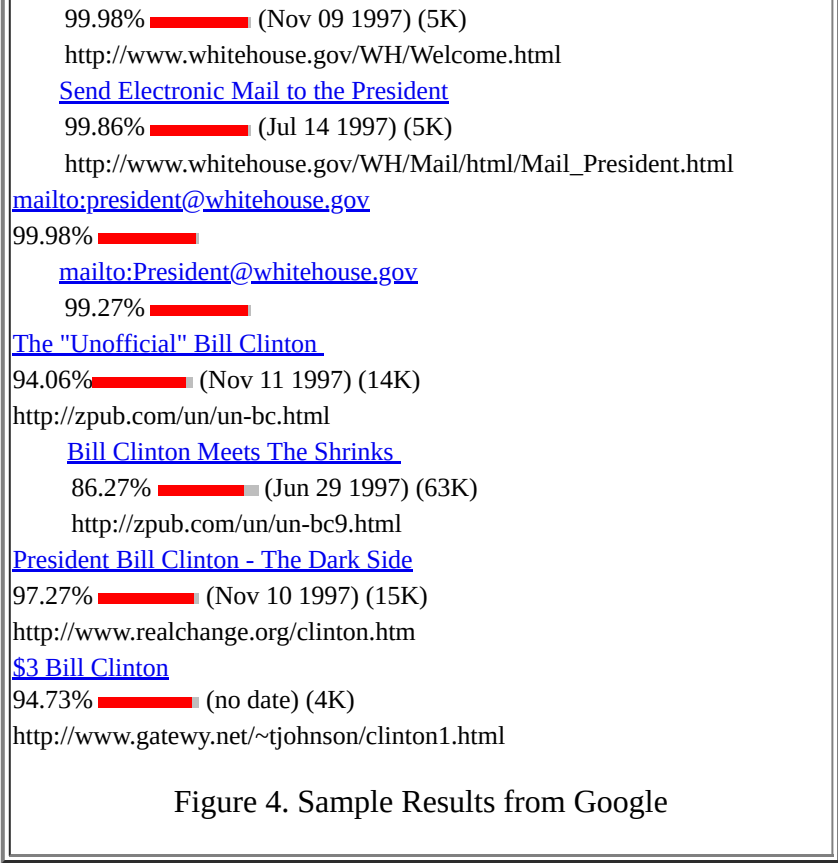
99.98% (Nov 09 1997) (5K)
http://www.whitehouse.gov/WH/Welcome.html

Send Electronic Mail to the President
99.86% (Jul 14 1997) (5K)
http://www.whitehouse.gov/WH/Mail/html/Mail_President.html

mailto:president@whitehouse.gov
99.98%

mailto:President@whitehouse.gov
99.27%

The "Unofficial" Bill Clinton
94.06% (Nov 11 1997) (14K)
http://zpub.com/un/un-bc.html

Bill Clinton Meets The Shrinks
86.27% (Jun 29 1997) (63K)
http://zpub.com/un/un-bc9.html

President Bill Clinton - The Dark Side
97.27% (Nov 10 1997) (15K)
http://www.realchange.org/clinton.htm

$3 Bill Clinton
94.73% (no date) (4K)
http://www.gatewy.net/~tjohnson/clinton1.html

Figure 4. Sample Results from Google